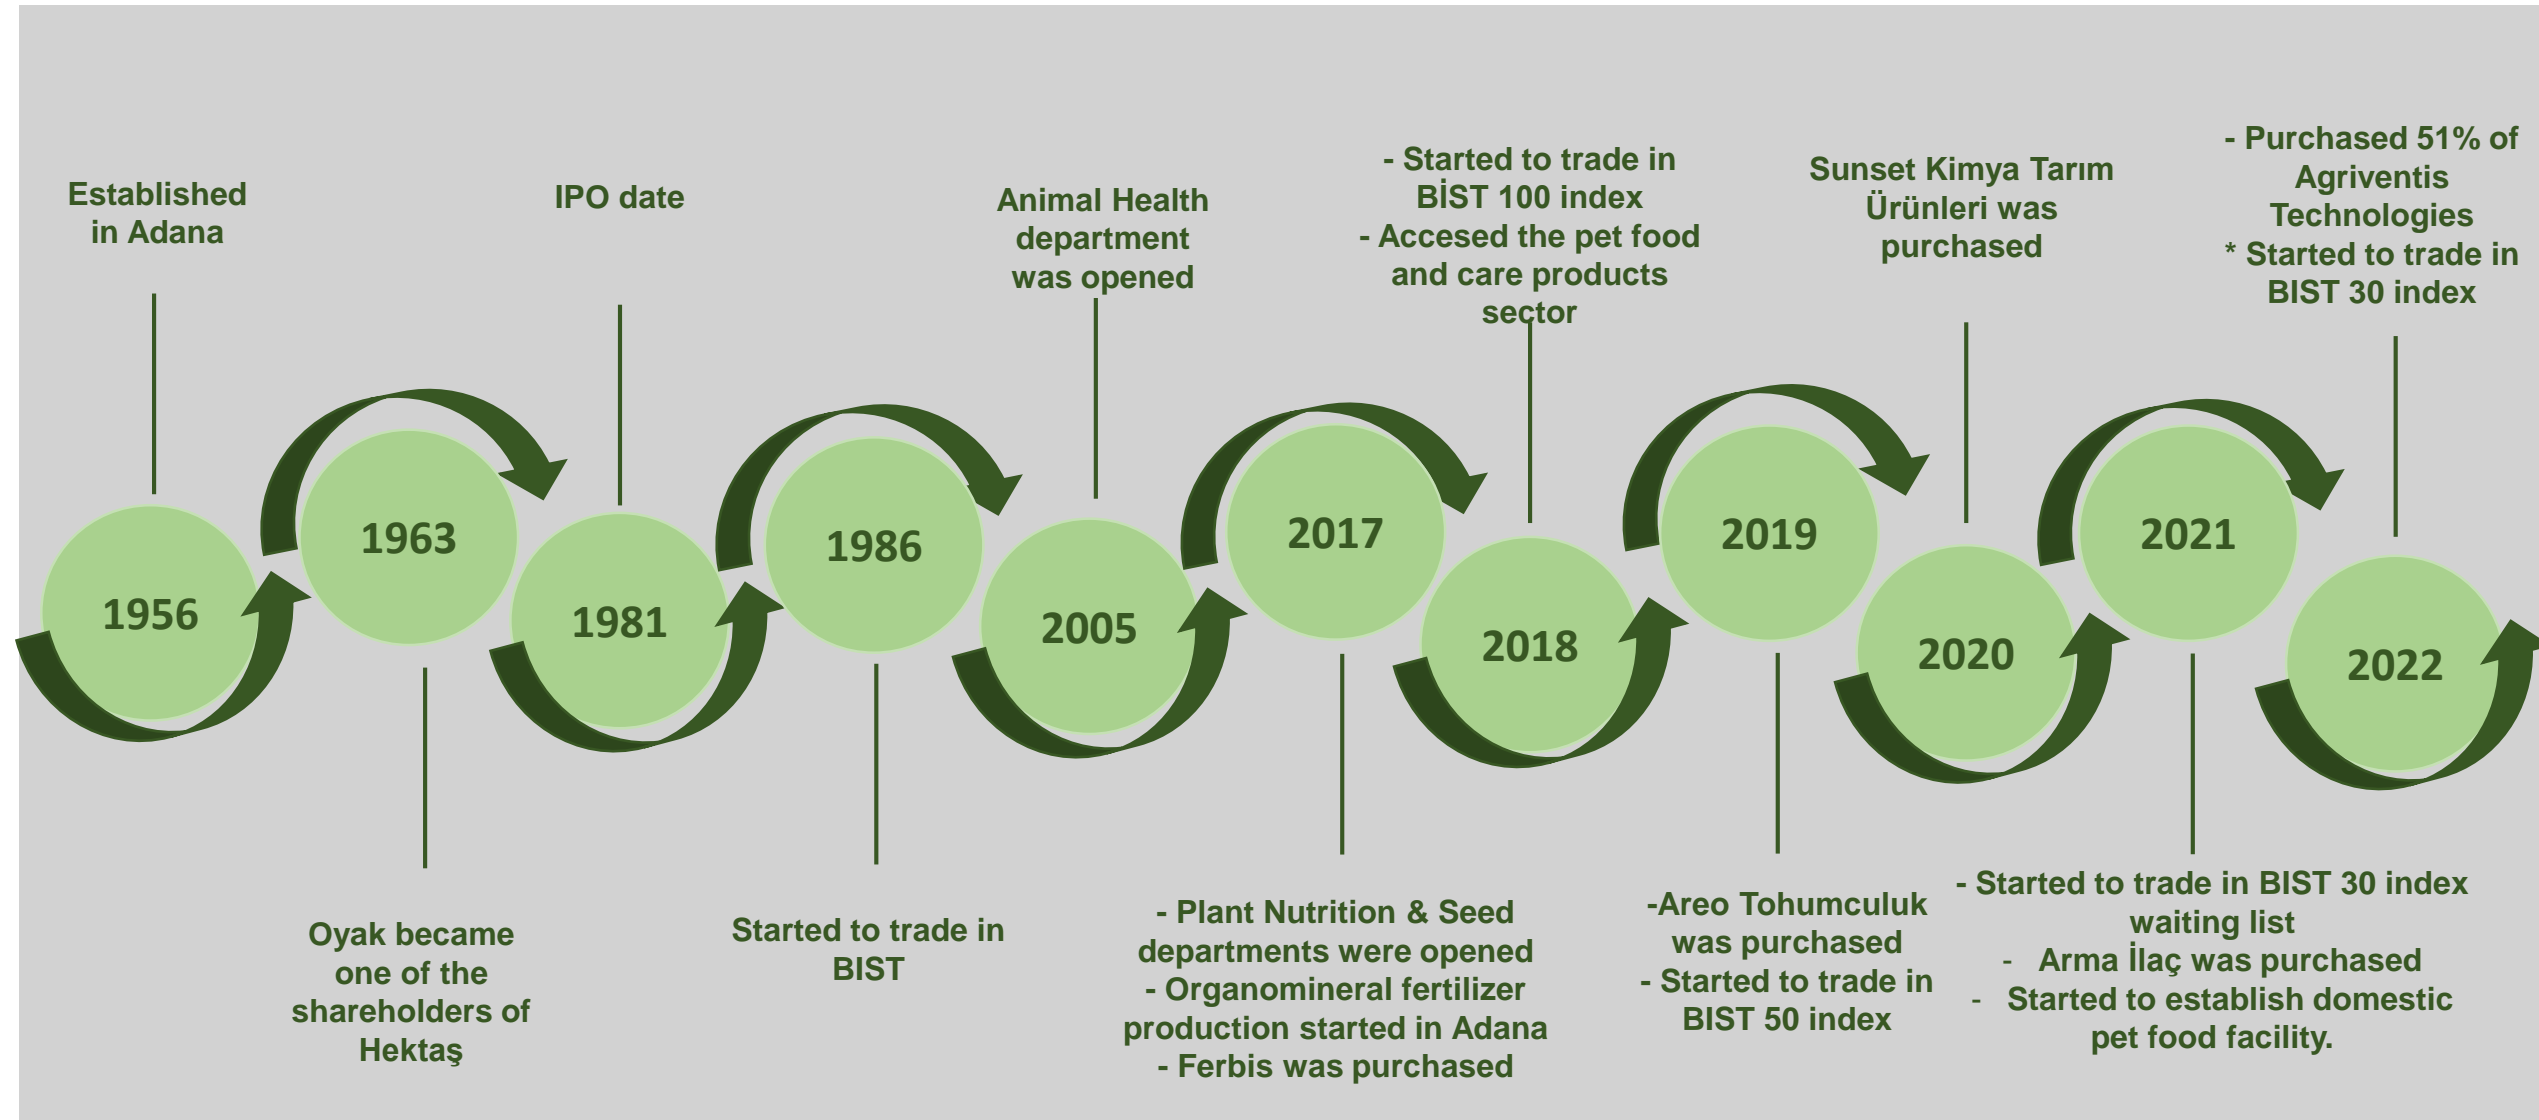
Established in Adana

1956

1963

Oyak became one of the shareholders of Hektaş

IPO date

1981

1986

Started to trade in BIST

Animal Health department was opened

2005

2017

- Plant Nutrition & Seed departments were opened
- Organomineral fertilizer production started in Adana
- Ferbis was purchased

- Started to trade in BİST 100 index
- Accesed the pet food and care products sector

2018

2019

-Areo Tohumculuk was purchased
- Started to trade in BIST 50 index

Sunset Kimya Tarım Ürünleri was purchased

2020

2021

- Started to trade in BIST 30 index waiting list
- Arma İlaç was purchased
- Started to establish domestic pet food facility.

- Purchased 51% of Agriventis Technologies
* Started to trade in BIST 30 index

2022